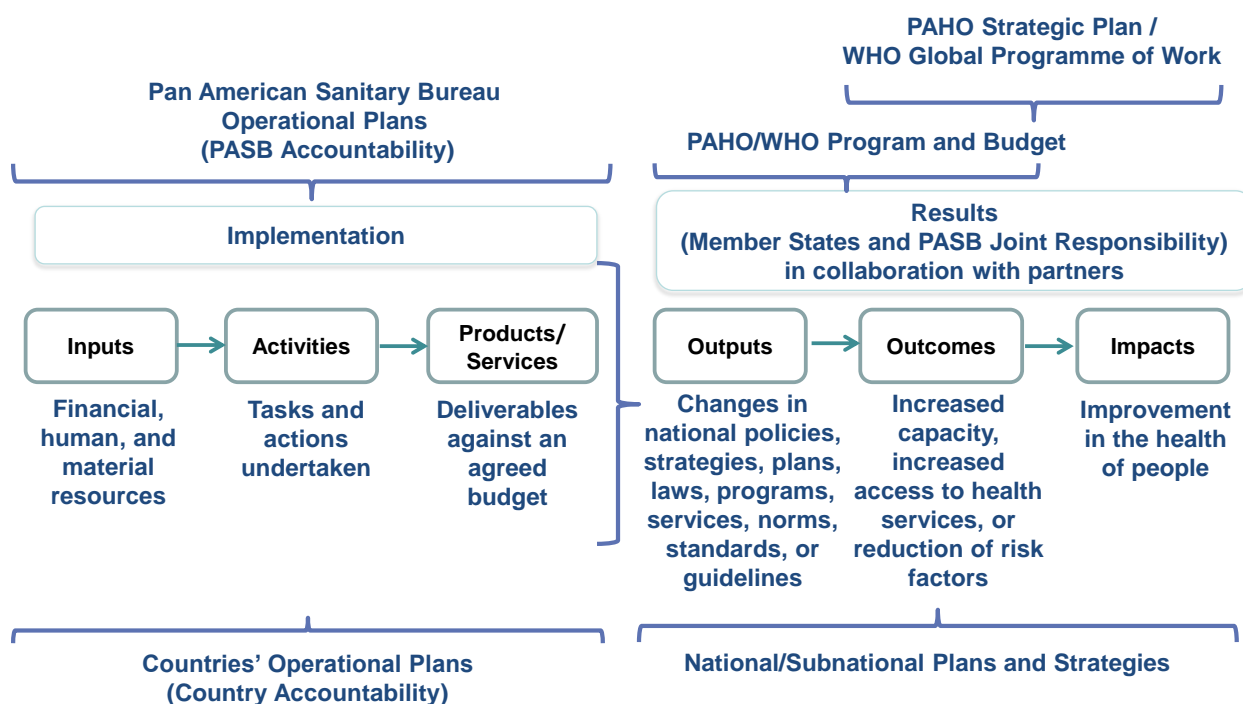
PAHO Strategic Plan /
WHO Global Programme of Work

Pan American Sanitary Bureau
Operational Plans
(PASB Accountability)

PAHO/WHO Program and Budget

Implementation

Results
(Member States and PASB Joint Responsibility)
in collaboration with partners

Inputs

Financial, human, and material resources

Activities

Tasks and actions undertaken

Products/
Services

Deliverables against an agreed budget

Outputs

Changes in national policies, strategies, plans, laws, programs, services, norms, standards, or guidelines

Outcomes

Increased capacity, increased access to health services, or reduction of risk factors

Impacts

Improvement in the health of people

Countries' Operational Plans
(Country Accountability)

National/Subnational Plans and Strategies